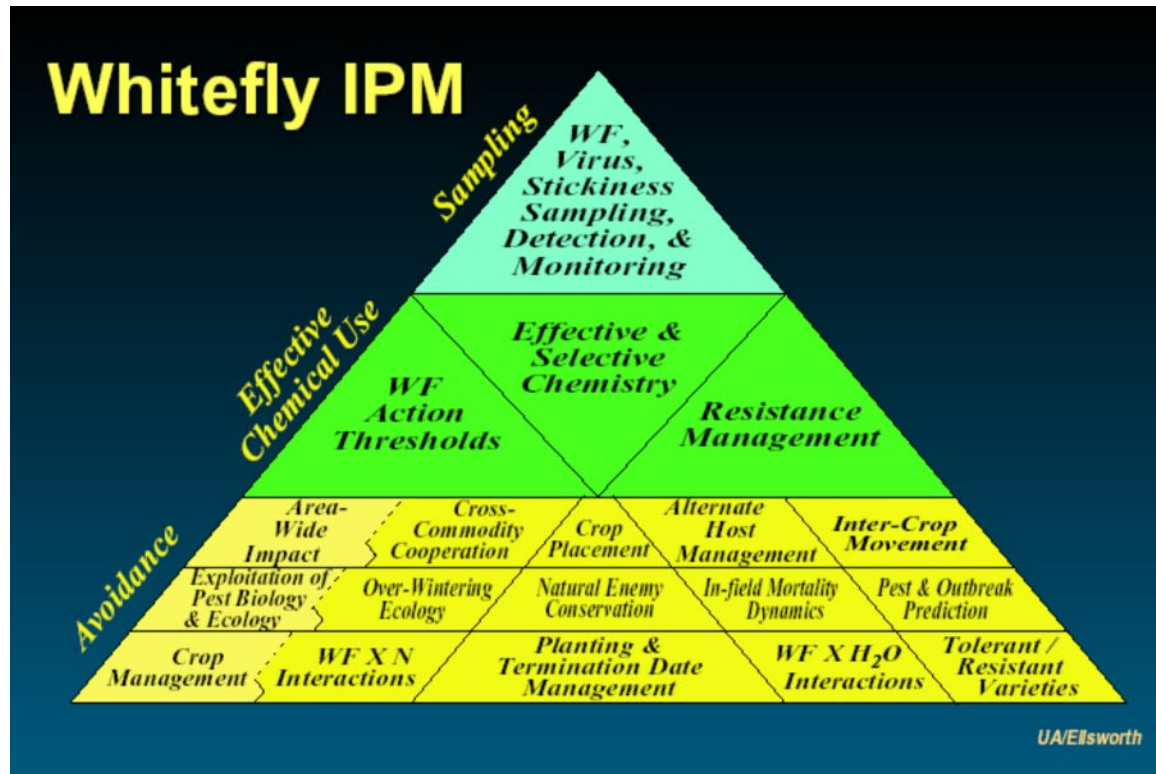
Whitefly IPM

Sampling

WF, Virus, Stickiness Sampling, Detection, & Monitoring

Effective Chemical Use

Effective & Selective Chemistry

WF Action Thresholds

Resistance Management

Avoidance

Area-Wide Impact

Cross-Commodity Cooperation

Crop Placement

Alternate Host Management

Inter-Crop Movement

Exploitation of Pest Biology & Ecology

Over-Wintering Ecology

Natural Enemy Conservation

In-field Mortality Dynamics

Pest & Outbreak Prediction

Crop Management

WF X N Interactions

Planting & Termination Date Management

WF X $H_2O$ Interactions

Tolerant / Resistant Varieties

UA/Ellsworth